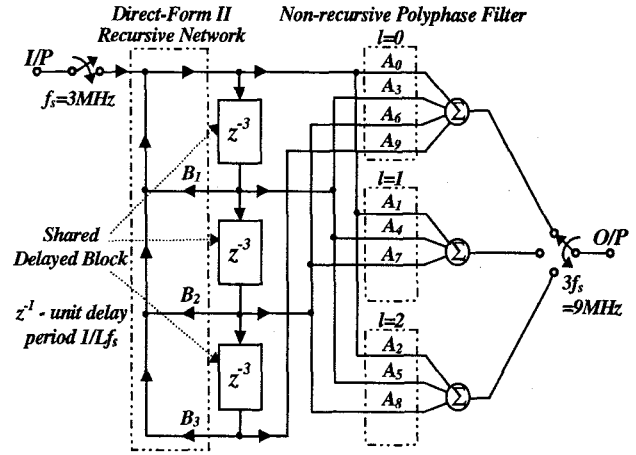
Direct-Form II Recursive Network

Non-recursive Polyphase Filter

I/P

$f_s$=3MHz

$z^{-3}$

$z^{-3}$

$z^{-3}$

$B_1$

$B_2$

$B_3$

Shared Delayed Block

$z^{-1}$ - unit delay period $1/Lf_s$

$l$=0

$A_0$

$A_3$

$A_6$

$A_9$

$\Sigma$

$l$=1

$A_1$

$A_4$

$A_7$

$\Sigma$

$l$=2

$A_2$

$A_5$

$A_8$

$\Sigma$

O/P

$3f_s$ =9MHz